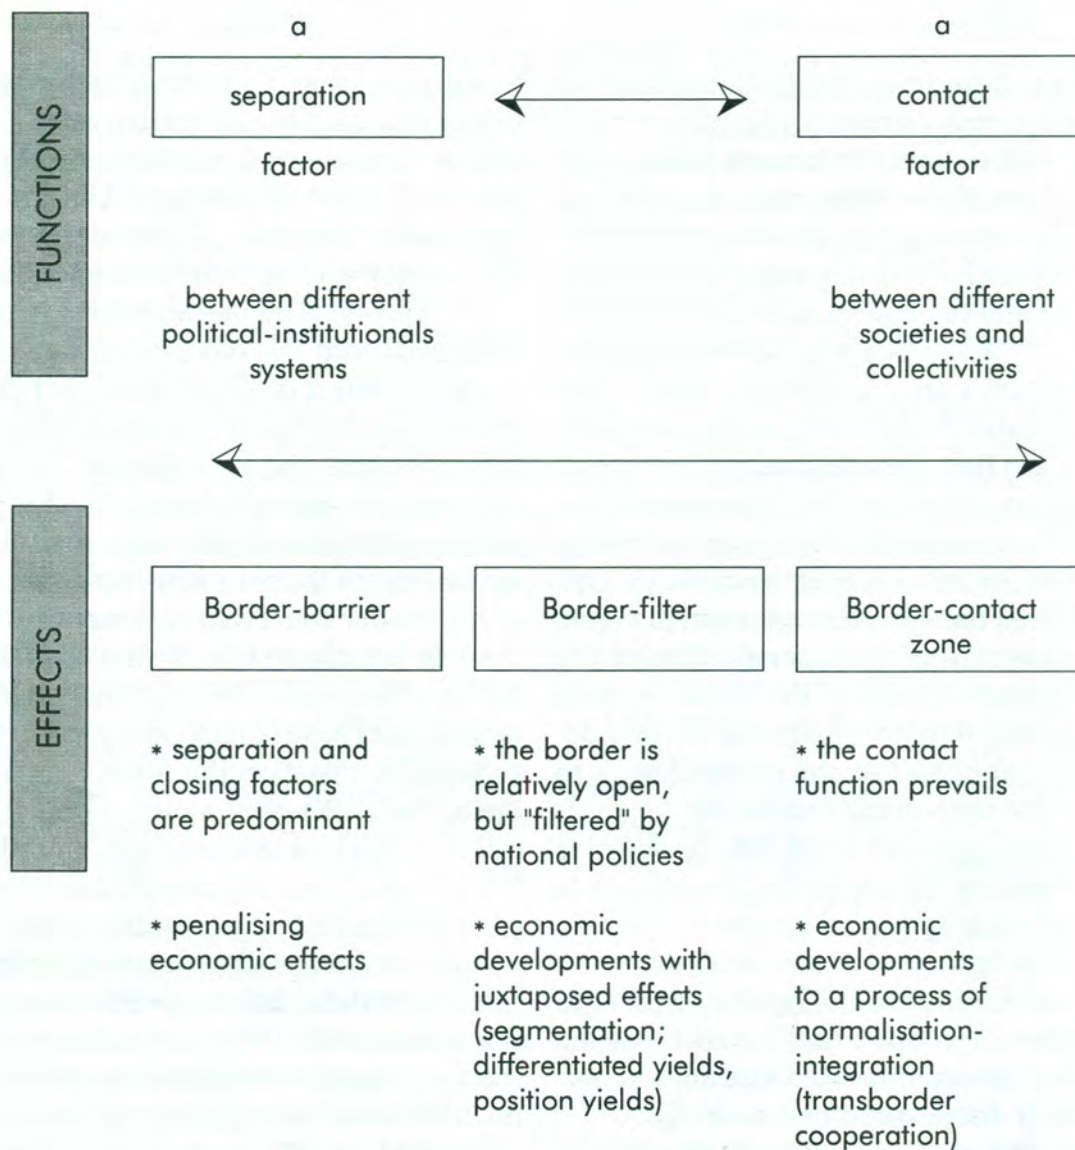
FUNCTIONS

a

separation

factor

between different political-institutionals systems

a

contact

factor

between different societies and collectivities

EFFECTS

Border-barrier

* separation and closing factors are predominant

* penalising economic effects

Border-filter

* the border is relatively open, but "filtered" by national policies

* economic developments with juxtaposed effects (segmentation; differentiated yields, position yields)

Border-contact zone

* the contact function prevails

* economic developments to a process of normalisation-integration (transborder cooperation)